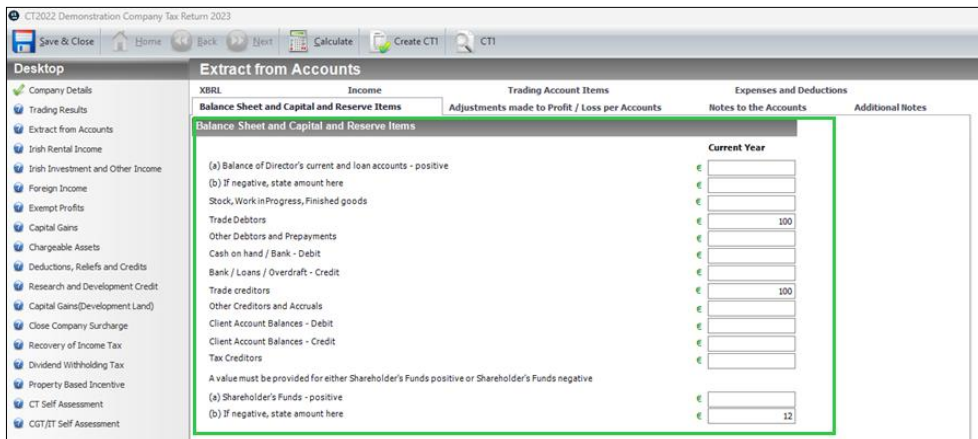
CT2022 Demonstration Company Tax Return 2023

Save & Close | Home | Back | Next | Calculate | Create CT1 | CT1

Desktop

Company Details
Trading Results
Extract from Accounts
Irish Rental Income
Irish Investment and Other Income
Foreign Income
Exempt Profits
Capital Gains
Chargeable Assets
Deductions, Reliefs and Credits
Research and Development Credit
Capital Gains(Development Land)
Close Company Surcharge
Recovery of Income Tax
Dividend Withholding Tax
Property Based Incentive
CT Self Assessment
CGT/IT Self Assessment

Extract from Accounts

XBRL | Income | Trading Account Items | Expenses and Deductions
Balance Sheet and Capital and Reserve Items | Adjustments made to Profit / Loss per Accounts | Notes to the Accounts | Additional Notes

Balance Sheet and Capital and Reserve Items

| | | Current Year |
|---|---|---|
| (a) Balance of Director's current and loan accounts - positive | € | |
| (b) If negative, state amount here | € | |
| Stock, Work in Progress, Finished goods | € | |
| Trade Debtors | € | 100 |
| Other Debtors and Prepayments | € | |
| Cash on hand / Bank - Debit | € | |
| Bank / Loans / Overdraft - Credit | € | |
| Trade creditors | € | 100 |
| Other Creditors and Accruals | € | |
| Client Account Balances - Debit | € | |
| Client Account Balances - Credit | € | |
| Tax Creditors | € | |

A value must be provided for either Shareholder's Funds positive or Shareholder's Funds negative

| | | |
|---|---|---|
| (a) Shareholder's Funds - positive | € | |
| (b) If negative, state amount here | € | 12 |